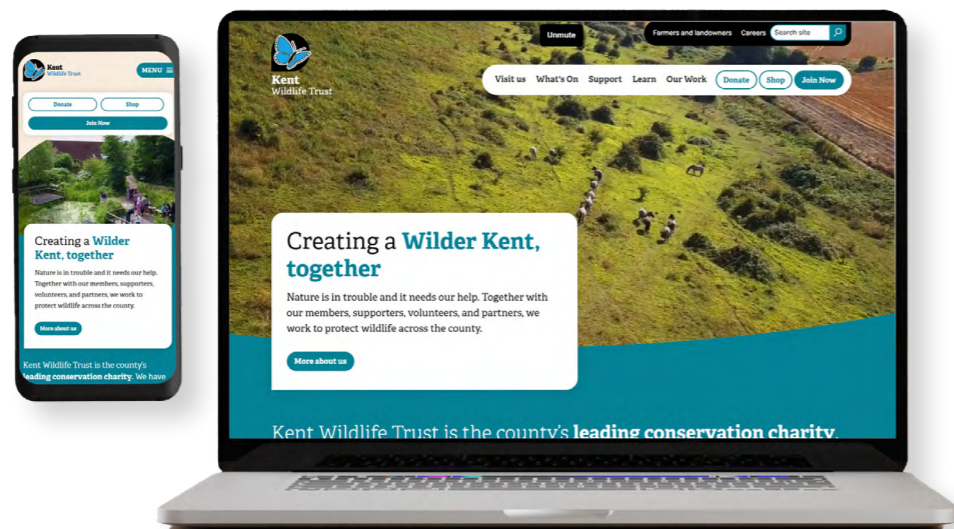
Kent
Wildlife Trust

MENU

Donate

Shop

Join Now

Creating a Wilder Kent, together

Nature is in trouble and it needs our help. Together with our members, supporters, volunteers, and partners, we work to protect wildlife across the county.

More about us

Kent Wildlife Trust is the county's leading conservation charity. We have

Unmute

Farmers and landowners

Careers

Search site

Kent
Wildlife Trust

Visit us

What's On

Support

Learn

Our Work

Donate

Shop

Join Now

Creating a Wilder Kent, together

Nature is in trouble and it needs our help. Together with our members, supporters, volunteers, and partners, we work to protect wildlife across the county.

More about us

Kent Wildlife Trust is the county's leading conservation charity.